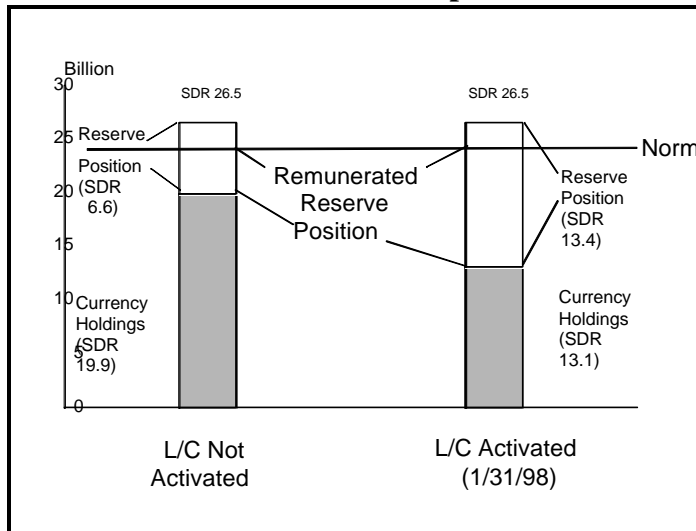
Billion

30

25

20

15

10

5

0

SDR 26.5

SDR 26.5

Reserve Position (SDR 6.6)

Currency Holdings (SDR 19.9)

Remunerated Reserve Position

Norm

Reserve Position (SDR 13.4)

Currency Holdings (SDR 13.1)

L/C Not Activated

L/C Activated (1/31/98)